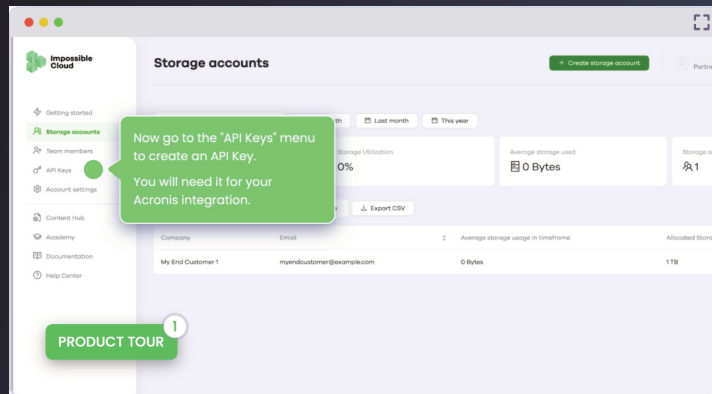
Impossible Cloud

Storage accounts

+ Create storage account

Partn

Getting started
Storage accounts
Team members
API Keys
Account settings
Content Hub
Academy
Documentation
Help Center

Now go to the "API Keys" menu to create an API Key.

You will need it for your Acronis integration.

th

Last month

This year

Storage Utilization
0%

Average storage used
0 Bytes

Storage a
1

Export CSV

| Company | Email | Average storage usage in timeframe | Allocated Stora |
|---|---|---|---|
| My End Customer 1 | myendcustomer@example.com | 0 Bytes | 1 TB |

PRODUCT TOUR 1